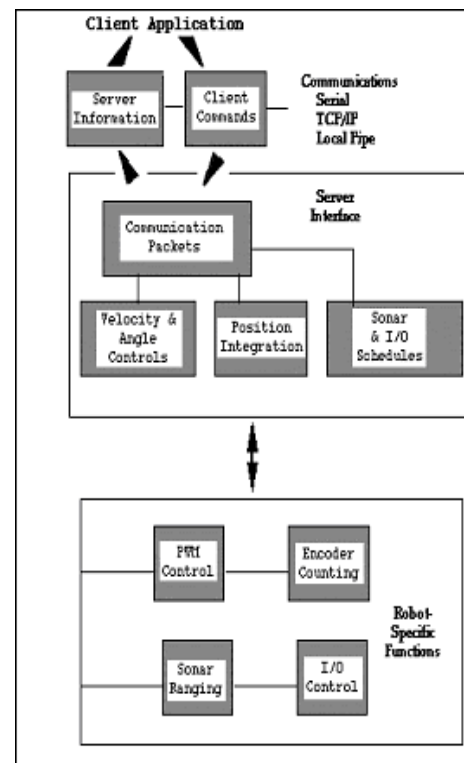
Client Application

Server Information

Client Commands

Communications
Serial
TCP/IP
Local Pipe

Server Interface

Communication Packets

Velocity & Angle Controls

Position Integration

Sonar & I/O Schedules

PWM Control

Encoder Counting

Robot-Specific Functions

Sonar Ranging

I/O Control